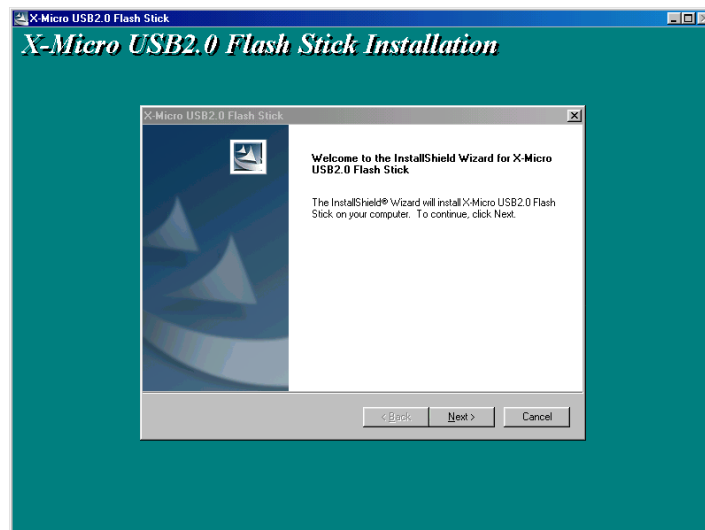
X-Micro USB2.0 Flash Stick

X-Micro USB2.0 Flash Stick Installation

X-Micro USB2.0 Flash Stick

Welcome to the InstallShield Wizard for X-Micro USB2.0 Flash Stick

The InstallShield® Wizard will install X-Micro USB2.0 Flash Stick on your computer. To continue, click Next.

< Back | Next > | Cancel